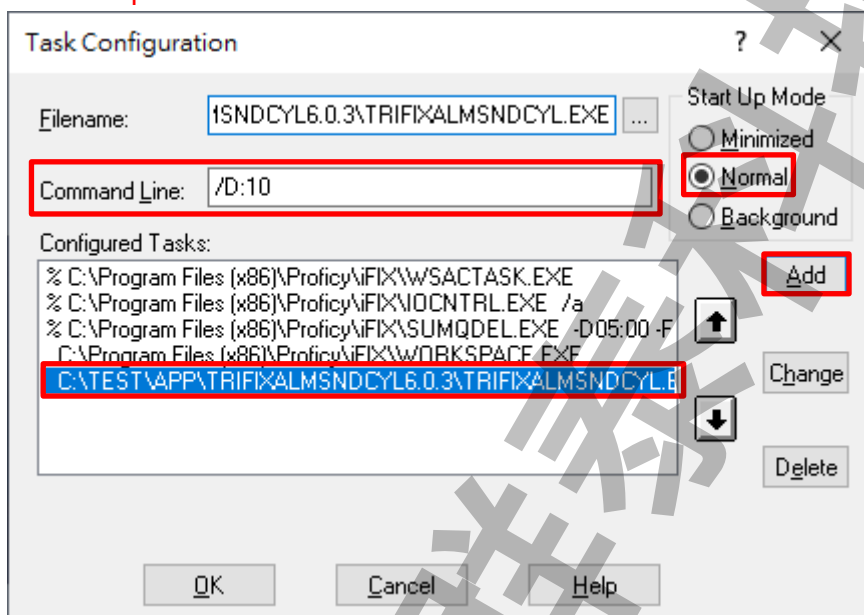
Task Configuration

?

Filename: 1SNDCYL6.0.3\TRIFIXALMSNDCYL.EXE ...

Start Up Mode

Minimized

Normal

Background

Command Line: /D:10

Configured Tasks:

% C:\Program Files (x86)\Proficy\iFIX\WSACTASK.EXE
% C:\Program Files (x86)\Proficy\iFIX\IOCNTRL.EXE /a
% C:\Program Files (x86)\Proficy\iFIX\SUMQDEL.EXE -D05:00 -F
C:\Program Files (x86)\Proficy\iFIX\WORKSPACE.EXE
C:\TEST\APP\TRIFIXALMSNDCYL6.0.3\TRIFIXALMSNDCYL.E

Add

Change

Delete

OK

Cancel

Help